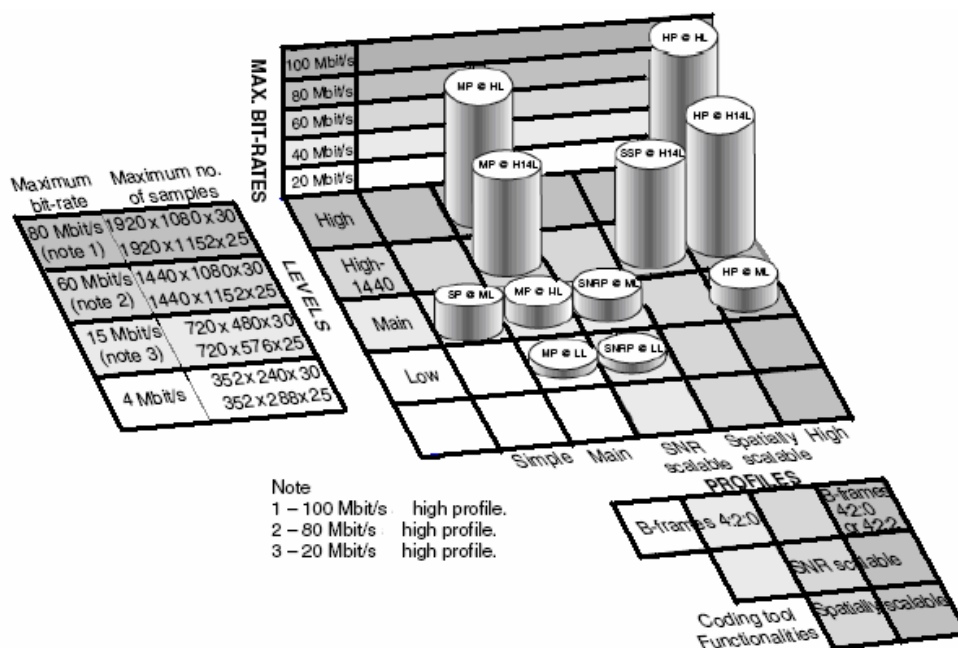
MAX. BIT-RATES
100 Mbit/s
80 Mbit/s
60 Mbit/s
40 Mbit/s
20 Mbit/s

HP @ HL
MP @ HL
HP @ H14L
MP @ H14L
SSP @ H14L
HP @ ML
SP @ ML
MP @ HL
SNRP @ ML
MP @ LL
SNRP @ LL

| Maximum bit-rate | Maximum no. of samples |
|---|---|
| 80 Mbit/s (note 1) | 1920 x 1080 x 30 1920 x 1152 x 25 |
| 60 Mbit/s (note 2) | 1440 x 1080 x 30 1440 x 1152 x 25 |
| 15 Mbit/s (note 3) | 720 x 480 x 30 720 x 576 x 25 |
| 4 Mbit/s | 352 x 240 x 30 352 x 288 x 25 |

LEVELS
High
High-1440
Main
Low

Simple Main SNR scalable Spatially scalable High
PROFILES

Note
1 – 100 Mbit/s high profile.
2 – 80 Mbit/s high profile.
3 – 20 Mbit/s high profile.

B-frames 4:2:0
B-frames 4:2:0 or 4:2:2
SNR scalable
Spatially scalable
Coding tool Functionalities